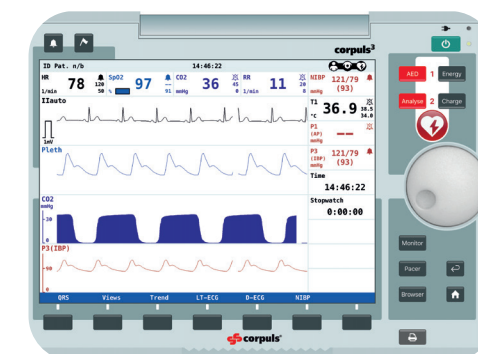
corpuls³

ID Pat. n/b
14:46:22

HR
1/min
78
120
50

SpO2
%
97

CO2
91
mmHg
36

RR
45
8
1/min
11

NIBP
20
mmHg
121/79
(93)

IIauto
1mV

T1
°C
36.9
38.5
34.0

P1
(AP)
mmHg
---

Pleth

P3
(IBP)
mmHg
121/79
(93)

Time
14:46:22

Stopwatch
0:00:00

CO2
mmHg
30

P3(IBP)
90

QRS
Views
Trend
LT-ECG
D-ECG
NIBP

AED
1
Energy
Analyse
2
Charge

Monitor
Pacer
Browser

corpuls®